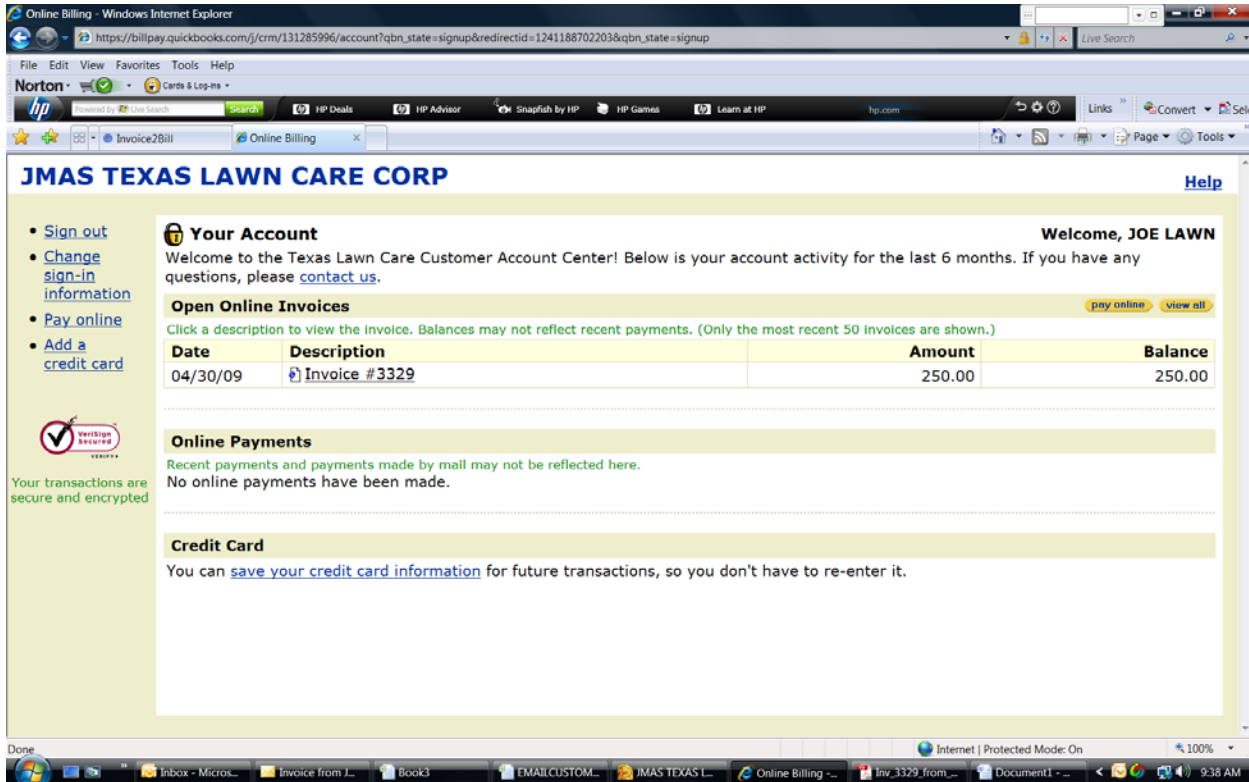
Online Billing - Windows Internet Explorer

https://billpay.quickbooks.com/j/crm/131285996/account?qbn_state=signup&redirectid=1241188702203&qbn_state=signup

Live Search

File Edit View Favorites Tools Help

Norton · Cards & Log-ins

Powered by Live Search Search HP Deals HP Advisor Snapfish by HP HP Games Learn at HP hp.com Links Convert Sel

Invoice2Bill Online Billing

Page Tools

JMAS TEXAS LAWN CARE CORP

Help

• Sign out
• Change sign-in information
• Pay online
• Add a credit card

VeriSign Secured VERIFY

Your transactions are secure and encrypted

Your Account

Welcome, JOE LAWN

Welcome to the Texas Lawn Care Customer Account Center! Below is your account activity for the last 6 months. If you have any questions, please contact us.

Open Online Invoices

pay online view all

Click a description to view the invoice. Balances may not reflect recent payments. (Only the most recent 50 invoices are shown.)

| Date | Description | Amount | Balance |
|---|---|---|---|
| 04/30/09 | Invoice #3329 | 250.00 | 250.00 |

Online Payments

Recent payments and payments made by mail may not be reflected here.
No online payments have been made.

Credit Card

You can save your credit card information for future transactions, so you don't have to re-enter it.

Done

Internet | Protected Mode: On 100%

Inbox - Micros... Invoice from J... Book3 EMAILCUSTOM... JMAS TEXAS L... Online Billing -... Inv_3329_from_... Document1 - ... 9:38 AM